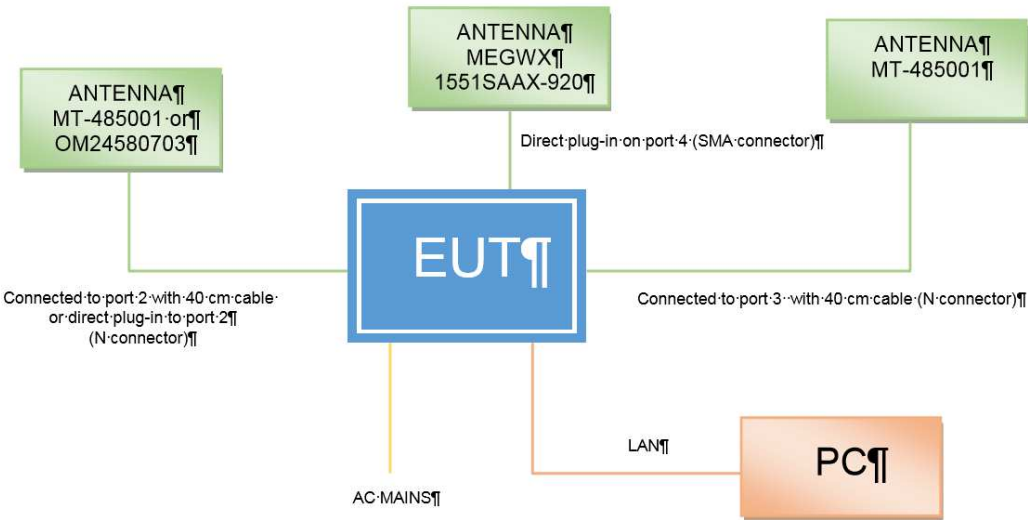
ANTENNA¶
MEGWX¶
1551SAAX-920¶

ANTENNA¶
MT-485001·or¶
OM24580703¶

ANTENNA¶
MT-485001¶

Direct·plug-in·on·port·4·(SMA·connector)¶

EUT¶

Connected·to·port·2·with·40·cm·cable·or·direct·plug-in·to·port·2¶
(N·connector)¶

Connected·to·port·3··with·40·cm·cable·(N·connector)¶

LAN¶

PC¶

AC·MAINS¶